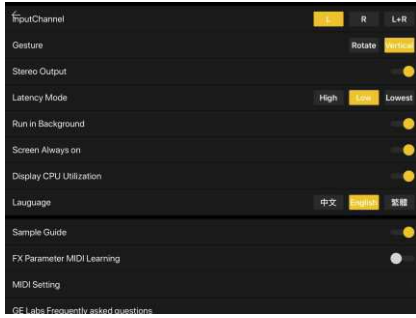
InputChannel L R L+R
Gesture Rotate Vertical
Stereo Output
Latency Mode High Low Lowest
Run in Background
Screen Always on
Display CPU Utilization
Lauguage 中文 English 繁體
Sample Guide
FX Parameter MIDI Learning
MIDI Setting
GE Labs Frequently asked questions